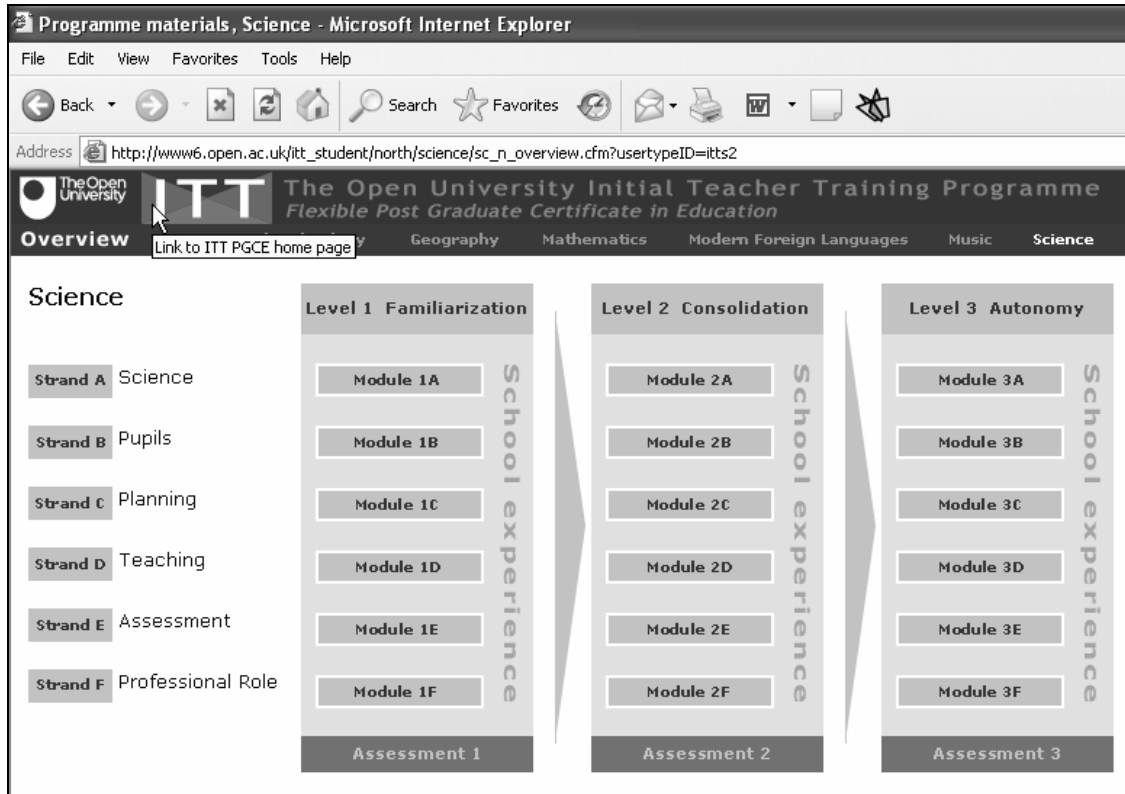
Programme materials, Science - Microsoft Internet Explorer

File Edit View Favorites Tools Help

Back Search Favorites

Address http://www6.open.ac.uk/itt_student/north/science/sc_n_overview.cfm?usertypeID=itts2

The Open University ITT The Open University Initial Teacher Training Programme
Flexible Post Graduate Certificate in Education

Overview Link to ITT PGCE home page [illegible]y Geography Mathematics Modern Foreign Languages Music Science

Science

| | Level 1 Familiarization | Level 2 Consolidation | Level 3 Autonomy |
|---|---|---|---|
| Strand A Science | Module 1A | Module 2A | Module 3A |
| Strand B Pupils | Module 1B | Module 2B | Module 3B |
| Strand C Planning | Module 1C | Module 2C | Module 3C |
| Strand D Teaching | Module 1D | Module 2D | Module 3D |
| Strand E Assessment | Module 1E | Module 2E | Module 3E |
| Strand F Professional Role | Module 1F | Module 2F | Module 3F |
| | Assessment 1 | Assessment 2 | Assessment 3 |

School experience

School experience

School experience